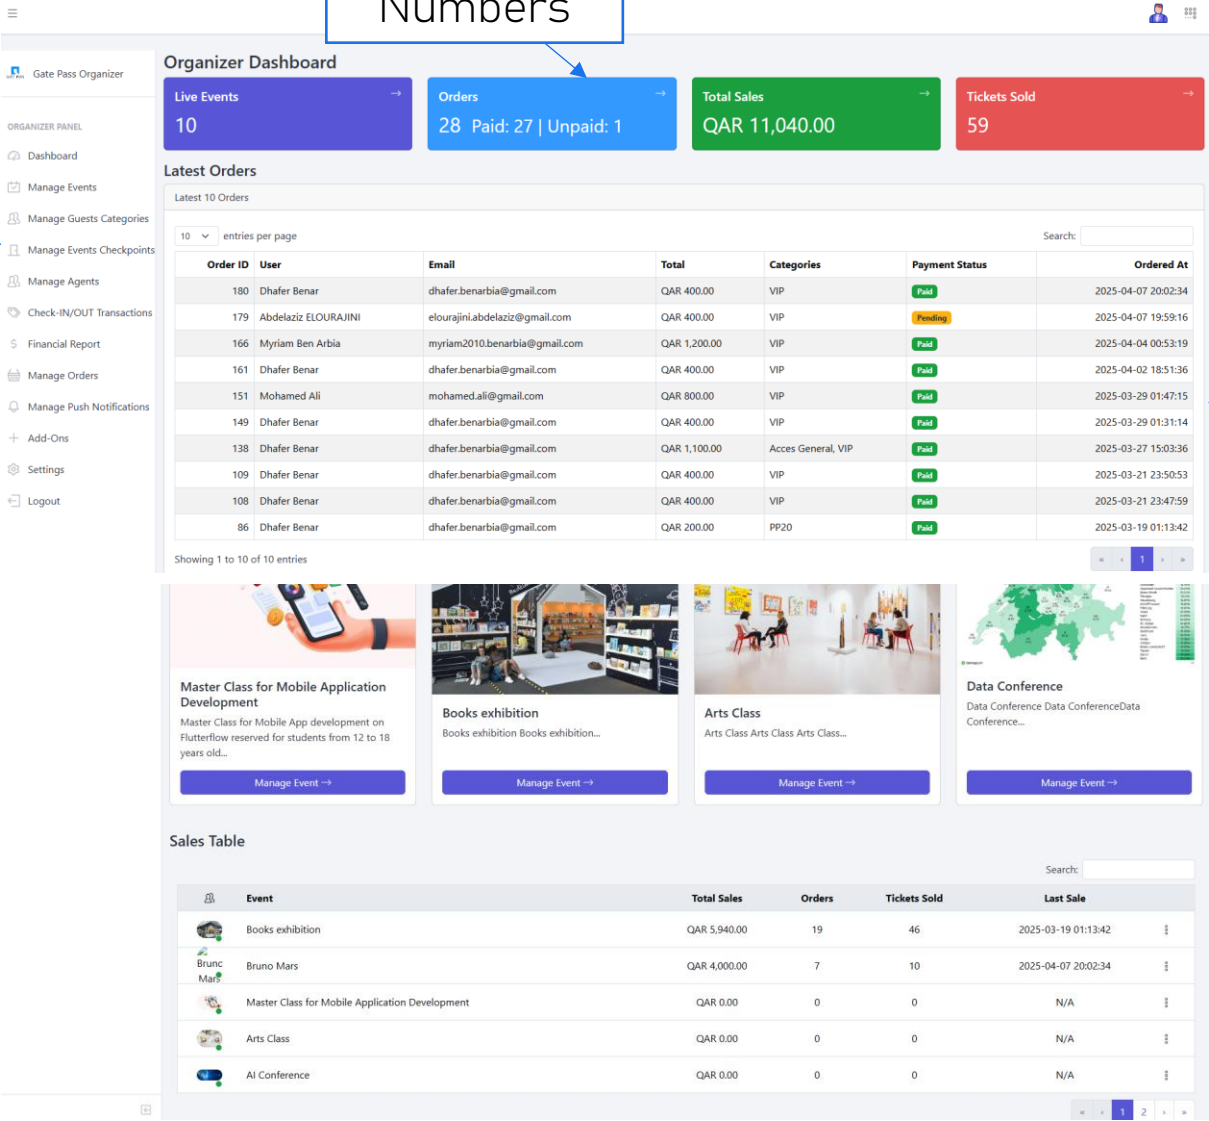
Numbers

Gate Pass Organizer

ORGANIZER PANEL

Dashboard
Manage Events
Manage Guests Categories
Manage Events Checkpoints
Manage Agents
Check-IN/OUT Transactions
Financial Report
Manage Orders
Manage Push Notifications
Add-Ons
Settings
Logout

Organizer Dashboard

Live Events 10
Orders 28 Paid: 27 | Unpaid: 1
Total Sales QAR 11,040.00
Tickets Sold 59

Latest Orders

Latest 10 Orders

10 entries per page
Search:

| Order ID | User | Email | Total | Categories | Payment Status | Ordered At |
|---|---|---|---|---|---|---|
| 180 | Dhafer Benar | dhafer.benarbia@gmail.com | QAR 400.00 | VIP | Paid | 2025-04-07 20:02:34 |
| 179 | Abdelaziz ELOURAJINI | elourajini.abdelaziz@gmail.com | QAR 400.00 | VIP | Pending | 2025-04-07 19:59:16 |
| 166 | Myriam Ben Arbia | myriam2010.benarbia@gmail.com | QAR 1,200.00 | VIP | Paid | 2025-04-04 00:53:19 |
| 161 | Dhafer Benar | dhafer.benarbia@gmail.com | QAR 400.00 | VIP | Paid | 2025-04-02 18:51:36 |
| 151 | Mohamed Ali | mohamed.ali@gmail.com | QAR 800.00 | VIP | Paid | 2025-03-29 01:47:15 |
| 149 | Dhafer Benar | dhafer.benarbia@gmail.com | QAR 400.00 | VIP | Paid | 2025-03-29 01:31:14 |
| 138 | Dhafer Benar | dhafer.benarbia@gmail.com | QAR 1,100.00 | Acces General, VIP | Paid | 2025-03-27 15:03:36 |
| 109 | Dhafer Benar | dhafer.benarbia@gmail.com | QAR 400.00 | VIP | Paid | 2025-03-21 23:50:53 |
| 108 | Dhafer Benar | dhafer.benarbia@gmail.com | QAR 400.00 | VIP | Paid | 2025-03-21 23:47:59 |
| 86 | Dhafer Benar | dhafer.benarbia@gmail.com | QAR 200.00 | PP20 | Paid | 2025-03-19 01:13:42 |

Showing 1 to 10 of 10 entries
1

Master Class for Mobile Application Development
Master Class for Mobile App development on Flutterflow reserved for students from 12 to 18 years old...
Manage Event →

Books exhibition
Books exhibition Books exhibition...
Manage Event →

Arts Class
Arts Class Arts Class Arts Class...
Manage Event →

Data Conference
Data Conference Data ConferenceData Conference...
Manage Event →

Sales Table

Search:

| | Event | Total Sales | Orders | Tickets Sold | Last Sale |
|---|---|---|---|---|---|
| | Books exhibition | QAR 5,940.00 | 19 | 46 | 2025-03-19 01:13:42 |
| Bruno Mars | Bruno Mars | QAR 4,000.00 | 7 | 10 | 2025-04-07 20:02:34 |
| | Master Class for Mobile Application Development | QAR 0.00 | 0 | 0 | N/A |
| | Arts Class | QAR 0.00 | 0 | 0 | N/A |
| | AI Conference | QAR 0.00 | 0 | 0 | N/A |

1 2